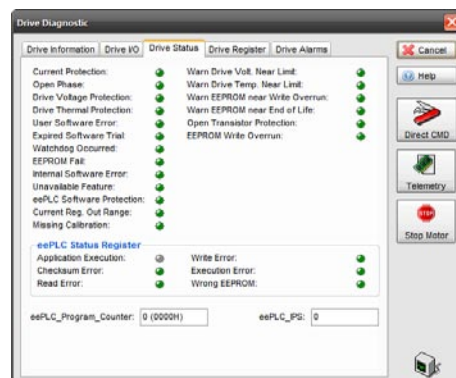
Drive Diagnostic

Drive Information | Drive I/O | Drive Status | Drive Register | Drive Alarms

Cancel

Help

Direct CMD

Telemetry

Stop Motor

Current Protection:
Open Phase:
Drive Voltage Protection:
Drive Thermal Protection:
User Software Error:
Expired Software Trial:
Watchdog Occurred:
EEPROM Fail:
Internal Software Error:
Unavailable Feature:
eePLC Software Protection:
Current Reg. Out Range:
Missing Calibration:

Warn Drive Volt. Near Limit:
Warn Drive Temp. Near Limit:
Warn EEPROM near Write Overrun:
Warn EEPROM near End of Life:
Open Transistor Protection:
EEPROM Write Overrun:

eePLC Status Register

Application Execution:
Checksum Error:
Read Error:

Write Error:
Execution Error:
Wrong EEPROM:

eePLC_Program_Counter: 0 (0000H)

eePLC_IPS: 0